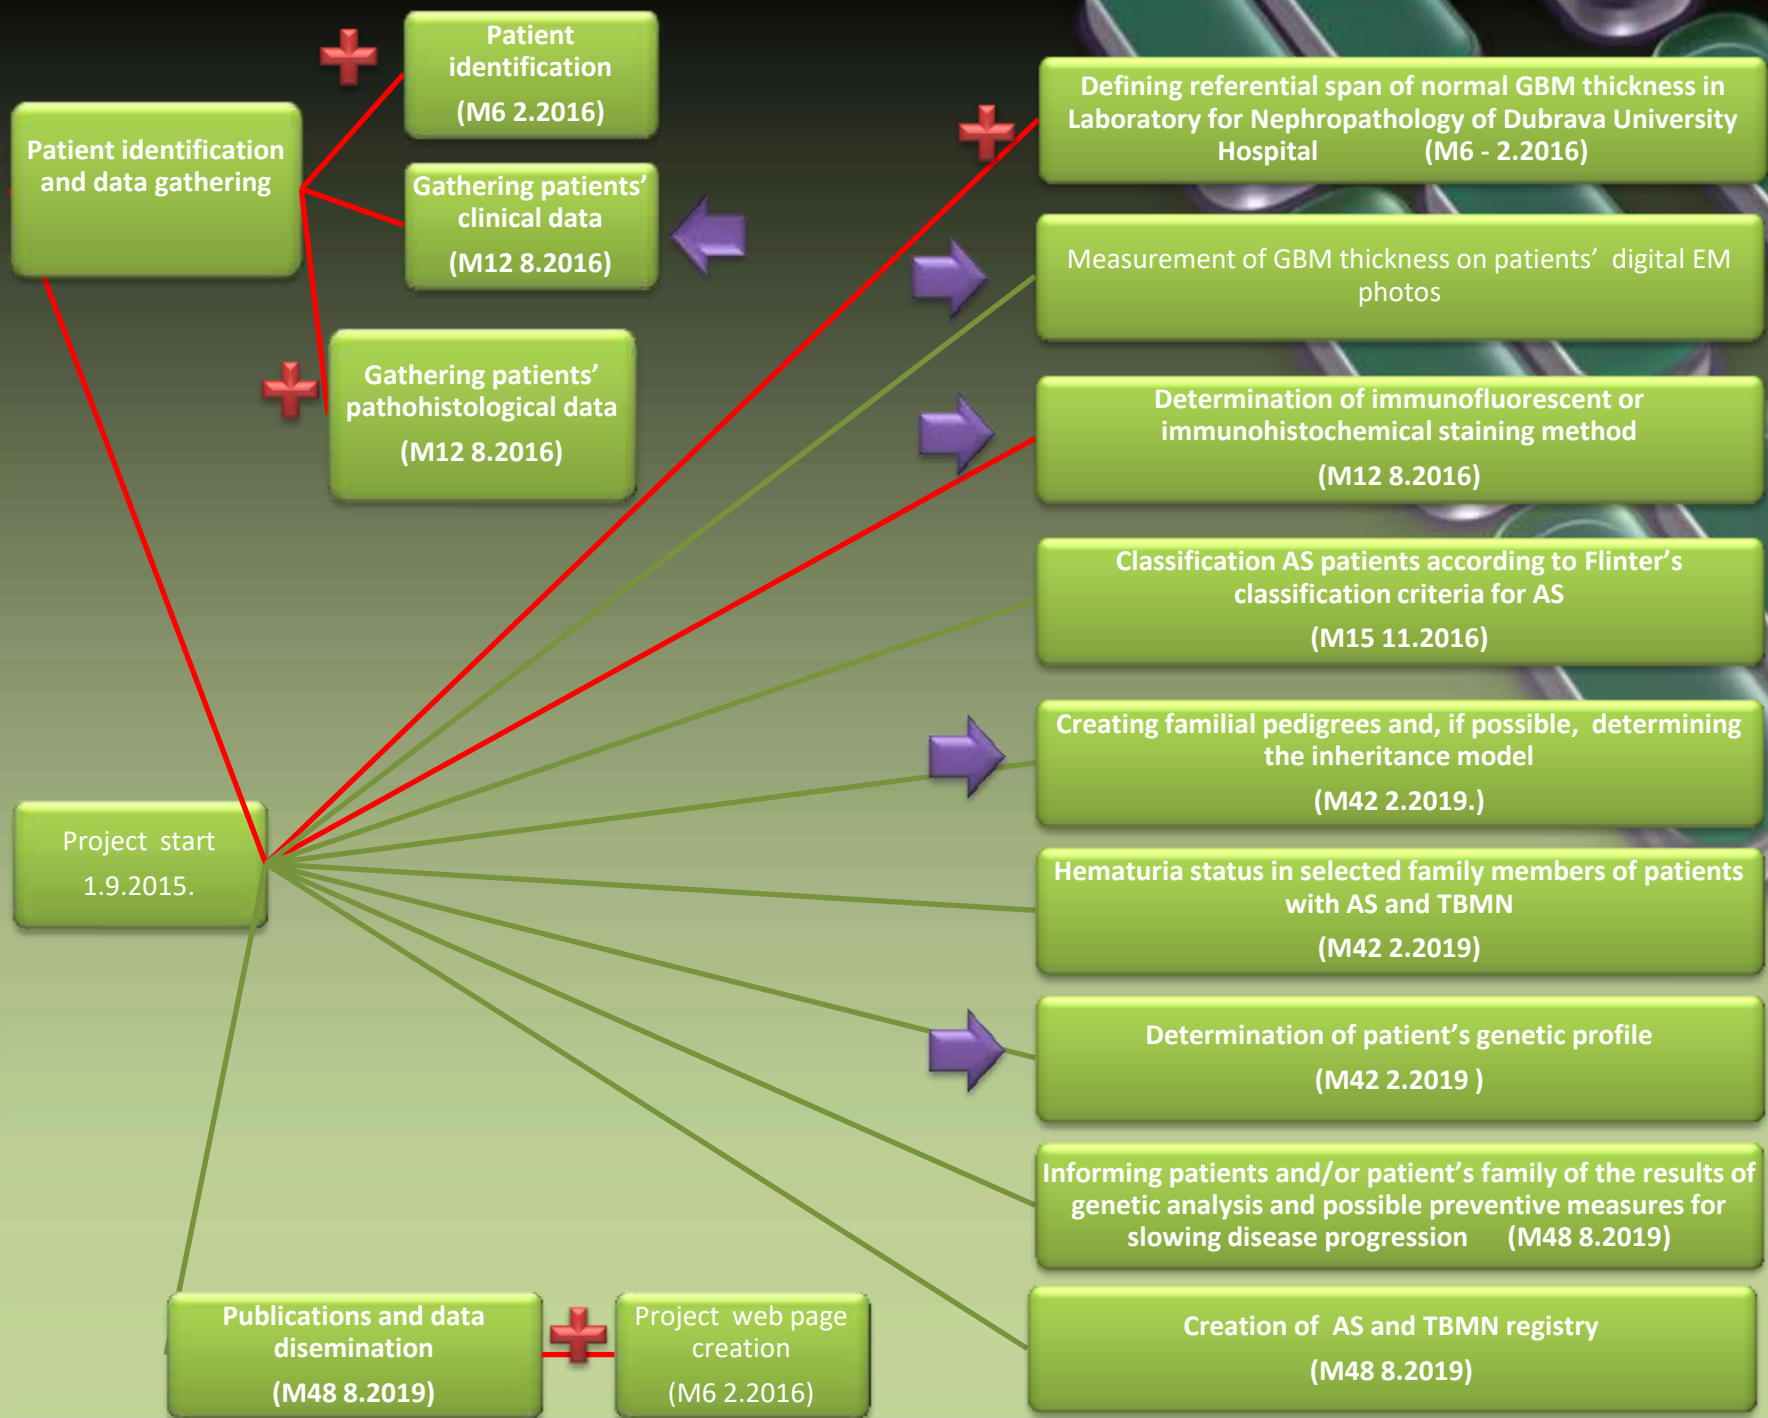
Patient identification and data gathering

Patient identification
(M6 2.2016)

Gathering patients' clinical data
(M12 8.2016)

Gathering patients' pathohistological data
(M12 8.2016)

Defining referential span of normal GBM thickness in Laboratory for Nephropathology of Dubrava University Hospital (M6 - 2.2016)

Measurement of GBM thickness on patients' digital EM photos

Determination of immunofluorescent or immunohistochemical staining method
(M12 8.2016)

Classification AS patients according to Flinter's classification criteria for AS
(M15 11.2016)

Creating familial pedigrees and, if possible, determining the inheritance model
(M42 2.2019.)

Project start
1.9.2015.

Hematuria status in selected family members of patients with AS and TBMN
(M42 2.2019)

Determination of patient's genetic profile
(M42 2.2019 )

Informing patients and/or patient's family of the results of genetic analysis and possible preventive measures for slowing disease progression (M48 8.2019)

Publications and data disemination
(M48 8.2019)

Project web page creation
(M6 2.2016)

Creation of AS and TBMN registry
(M48 8.2019)